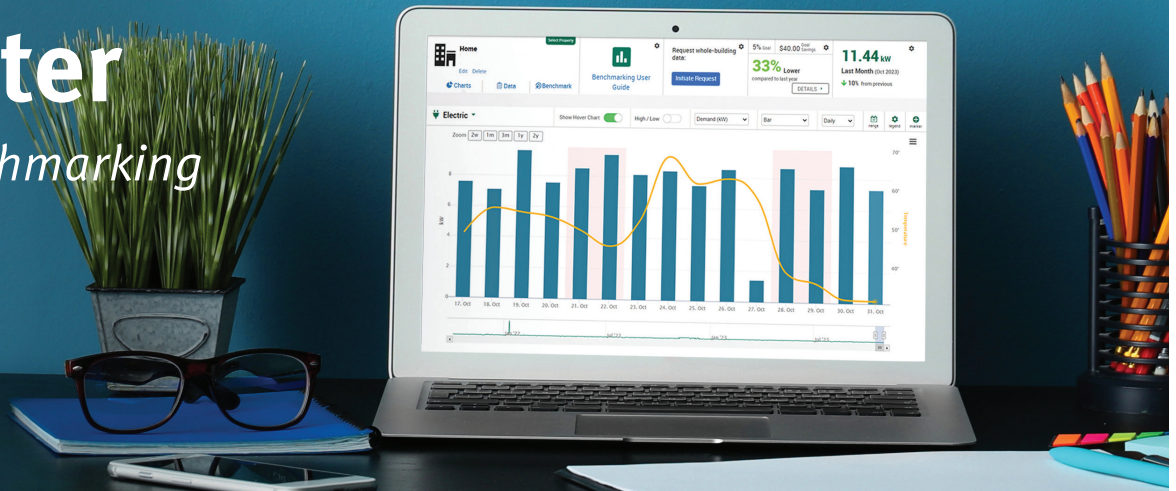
ter
hmarking

Select Property
Home
Edit Delete
Charts Data Benchmark
Benchmarking User Guide
Request whole-building data:
Initiate Request
5% Goal $40.00 Goal Savings
33% Lower
compared to last year
DETAILS
11.44 kW
Last Month (Oct 2023)
10% from previous

Electric
Show Hover Chart
High / Low
Demand (kW)
Bar
Daily
range legend
Zoom 2w 1m 3m 1y 2y

8
6
4
2
0
kW
70°
60°
50°
40°
Temperature

17. Oct 18. Oct 19. Oct 20. Oct 21. Oct 22. Oct 23. Oct 24. Oct 25. Oct 26. Oct 27. Oct 28. Oct 29. Oct 30. Oct 31. Oct
Jul '23 Jul '23 Jul '23 Jul '23